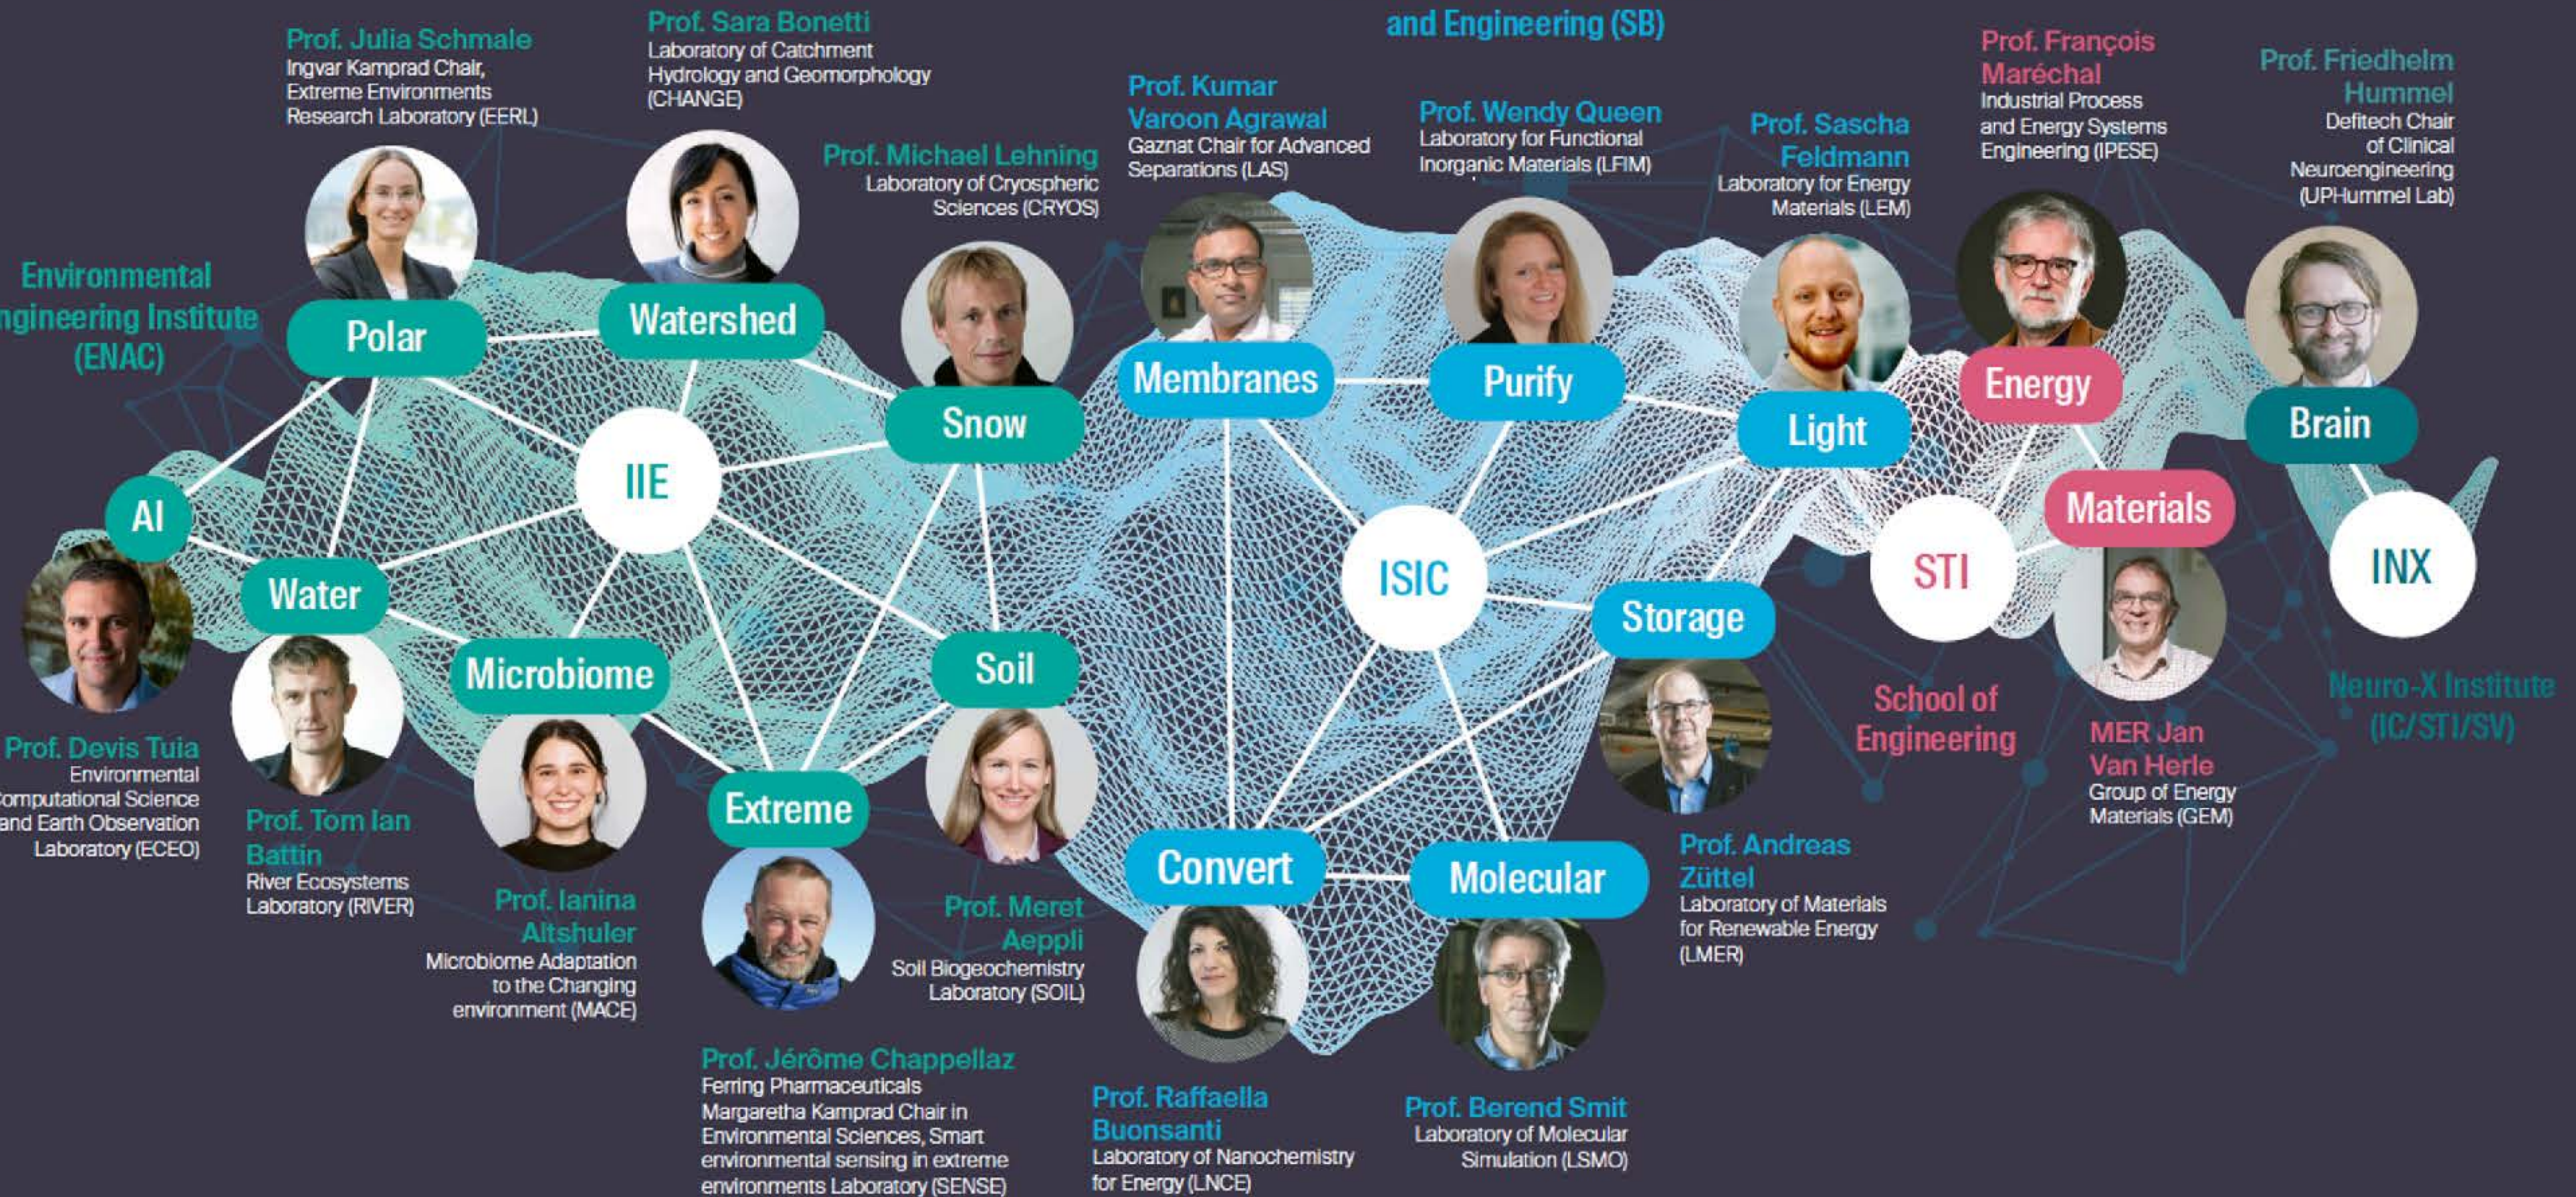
Prof. Julia Schmale
Ingvar Kamprad Chair, Extreme Environments Research Laboratory (EERL)

Prof. Sara Bonetti
Laboratory of Catchment Hydrology and Geomorphology (CHANGE)

and Engineering (SB)

Prof. Kumar Varoon Agrawal
Gaznat Chair for Advanced Separations (LAS)

Prof. Wendy Queen
Laboratory for Functional Inorganic Materials (LFIM)

Prof. Michael Lehning
Laboratory of Cryospheric Sciences (CRYOS)

Prof. Sascha Feldmann
Laboratory for Energy Materials (LEM)

Prof. François Maréchal
Industrial Process and Energy Systems Engineering (IPESE)

Prof. Friedhelm Hummel
Defitech Chair of Clinical Neuroengineering (UPHummel Lab)

Environmental ngineering Institute (ENAC)

Polar

Watershed

Snow

Membranes

Purify

Light

Energy

Brain

IIE

AI

Water

Microbiome

Soil

Extreme

ISIC

Storage

Convert

Molecular

STI

Materials

INX

School of Engineering

Neuro-X Institute (IC/STI/SV)

Prof. Devis Tuia
Environmental omputational Science and Earth Observation Laboratory (ECEO)

Prof. Tom Ian Battin
River Ecosystems Laboratory (RIVER)

Prof. Ianina Altshuler
Microbiome Adaptation to the Changing environment (MACE)

Prof. Meret Aeppli
Soil Biogeochemistry Laboratory (SOIL)

Prof. Jérôme Chappellaz
Ferring Pharmaceuticals Margaretha Kamprad Chair in Environmental Sciences, Smart environmental sensing in extreme environments Laboratory (SENSE)

Prof. Raffaella Buonsanti
Laboratory of Nanochemistry for Energy (LNCE)

Prof. Berend Smit
Laboratory of Molecular Simulation (LSMO)

Prof. Andreas Züttel
Laboratory of Materials for Renewable Energy (LMER)

MER Jan Van Herle
Group of Energy Materials (GEM)